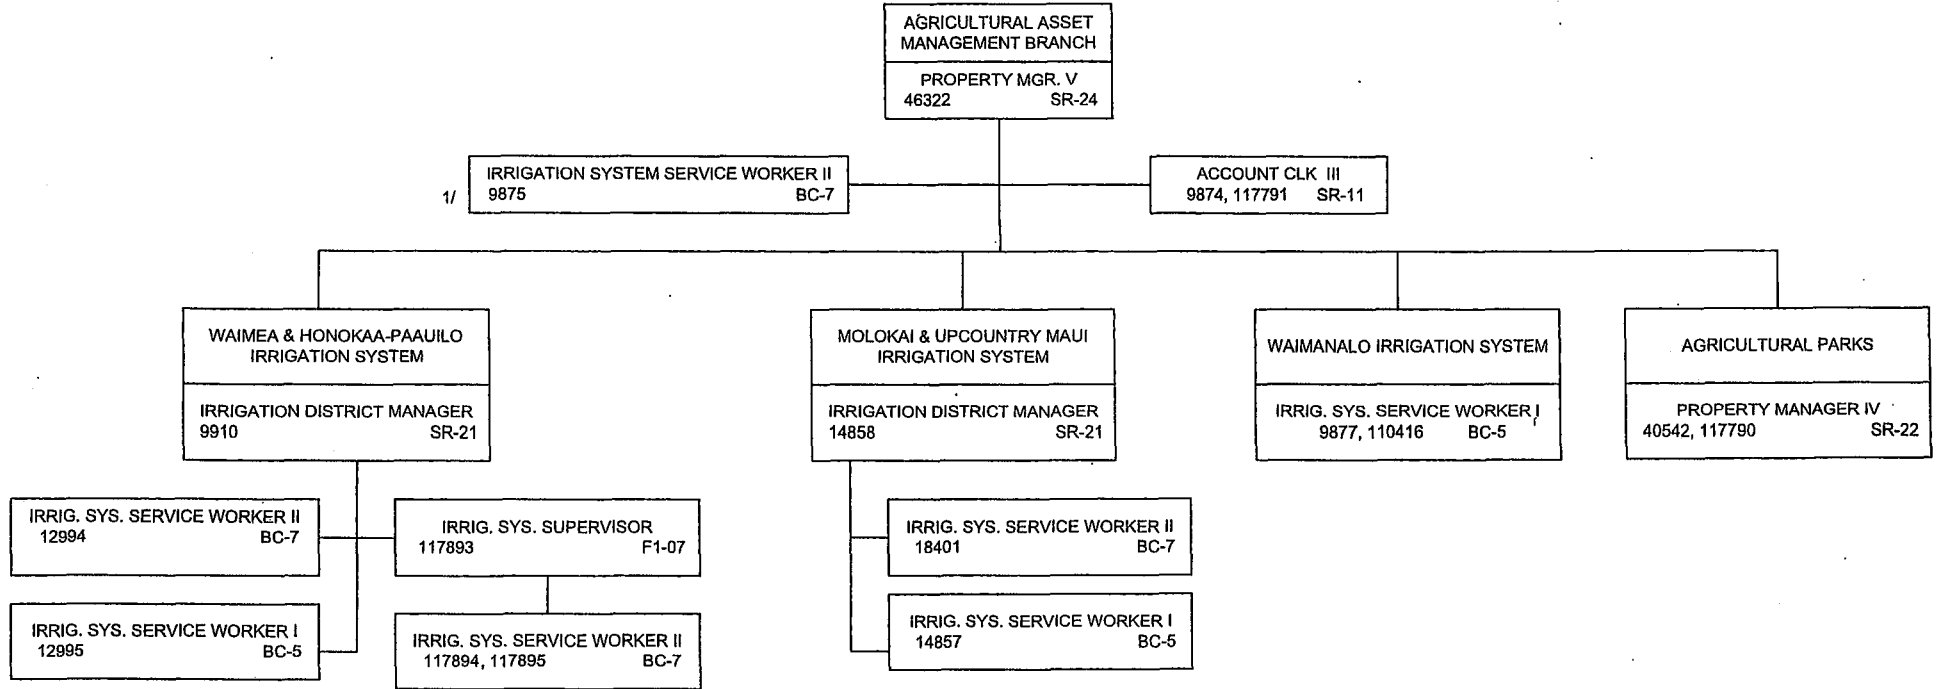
AGRICULTURAL ASSET MANAGEMENT BRANCH

PROPERTY MGR. V
46322 SR-24

1/ IRRIGATION SYSTEM SERVICE WORKER II
9875 BC-7

ACCOUNT CLK III
9874, 117791 SR-11

WAIMEA & HONOKAA-PAAUILO IRRIGATION SYSTEM

IRRIGATION DISTRICT MANAGER
9910 SR-21

IRRIG. SYS. SERVICE WORKER II
12994 BC-7

IRRIG. SYS. SERVICE WORKER I
12995 BC-5

IRRIG. SYS. SUPERVISOR
117893 F1-07

IRRIG. SYS. SERVICE WORKER II
117894, 117895 BC-7

MOLOKAI & UPCOUNTRY MAUI IRRIGATION SYSTEM

IRRIGATION DISTRICT MANAGER
14858 SR-21

IRRIG. SYS. SERVICE WORKER II
18401 BC-7

IRRIG. SYS. SERVICE WORKER I
14857 BC-5

WAIMANALO IRRIGATION SYSTEM

IRRIG. SYS. SERVICE WORKER I
9877, 110416 BC-5

AGRICULTURAL PARKS

PROPERTY MANAGER IV
40542, 117790 SR-22